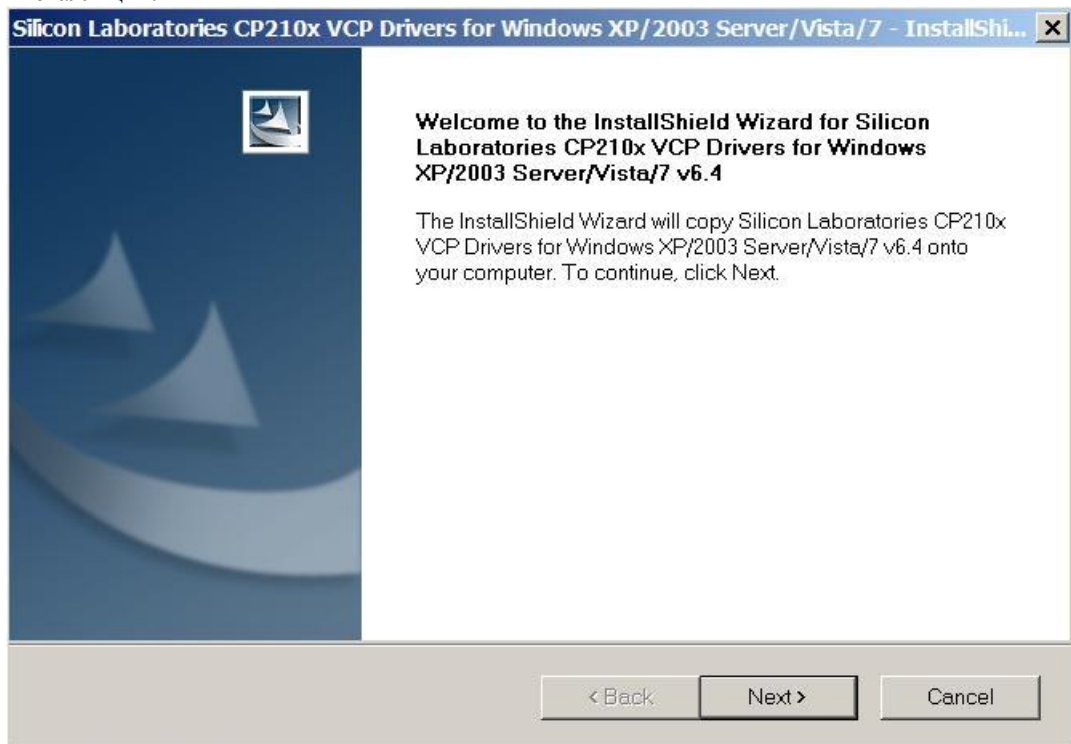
Silicon Laboratories CP210x VCP Drivers for Windows XP/2003 Server/Vista/7 - InstallShi...

Welcome to the InstallShield Wizard for Silicon Laboratories CP210x VCP Drivers for Windows XP/2003 Server/Vista/7 v6.4

The InstallShield Wizard will copy Silicon Laboratories CP210x VCP Drivers for Windows XP/2003 Server/Vista/7 v6.4 onto your computer. To continue, click Next.

< Back

Next >

Cancel